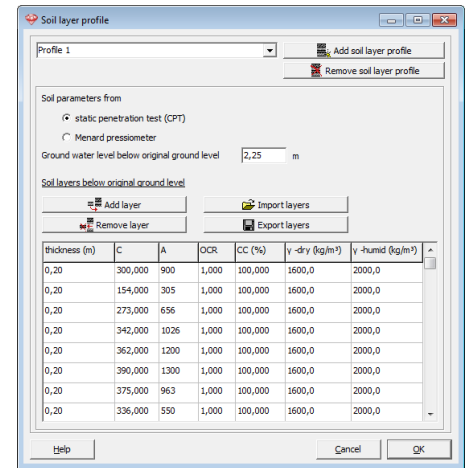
Soil layer profile

Profile 1

Add soil layer profile

Remove soil layer profile

Soil parameters from

static penetration test (CPT)

Menard pressiometer

Ground water level below original ground level 2,25 m

Soil layers below original ground level

Add layer

Import layers

Remove layer

Export layers

| thickness (m) | C | A | OCR | CC (%) | γ -dry (kg/m³) | γ -humid (kg/m³) |
|---|---|---|---|---|---|---|
| 0,20 | 300,000 | 900 | 1,000 | 100,000 | 1600,0 | 2000,0 |
| 0,20 | 154,000 | 305 | 1,000 | 100,000 | 1600,0 | 2000,0 |
| 0,20 | 273,000 | 656 | 1,000 | 100,000 | 1600,0 | 2000,0 |
| 0,20 | 342,000 | 1026 | 1,000 | 100,000 | 1600,0 | 2000,0 |
| 0,20 | 362,000 | 1200 | 1,000 | 100,000 | 1600,0 | 2000,0 |
| 0,20 | 390,000 | 1300 | 1,000 | 100,000 | 1600,0 | 2000,0 |
| 0,20 | 375,000 | 963 | 1,000 | 100,000 | 1600,0 | 2000,0 |
| 0,20 | 336,000 | 550 | 1,000 | 100,000 | 1600,0 | 2000,0 |

Help

Cancel

OK